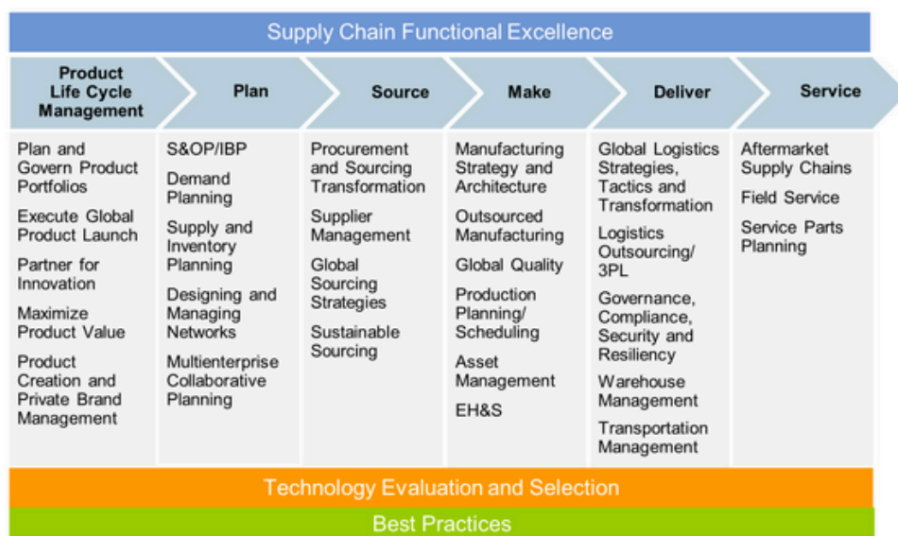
Supply Chain Functional Excellence

| Product Life Cycle Management | Plan | Source | Make | Deliver | Service |
|---|---|---|---|---|---|
| Plan and Govern Product Portfolios<br>Execute Global Product Launch<br>Partner for Innovation<br>Maximize Product Value<br>Product Creation and Private Brand Management | S&OP/IBP<br>Demand Planning<br>Supply and Inventory Planning<br>Designing and Managing Networks<br>Multienterprise Collaborative Planning | Procurement and Sourcing Transformation<br>Supplier Management<br>Global Sourcing Strategies<br>Sustainable Sourcing | Manufacturing Strategy and Architecture<br>Outsourced Manufacturing<br>Global Quality<br>Production Planning/ Scheduling<br>Asset Management<br>EH&S | Global Logistics Strategies, Tactics and Transformation<br>Logistics Outsourcing/ 3PL<br>Governance, Compliance, Security and Resiliency<br>Warehouse Management<br>Transportation Management | Aftermarket Supply Chains<br>Field Service<br>Service Parts Planning |

Technology Evaluation and Selection

Best Practices